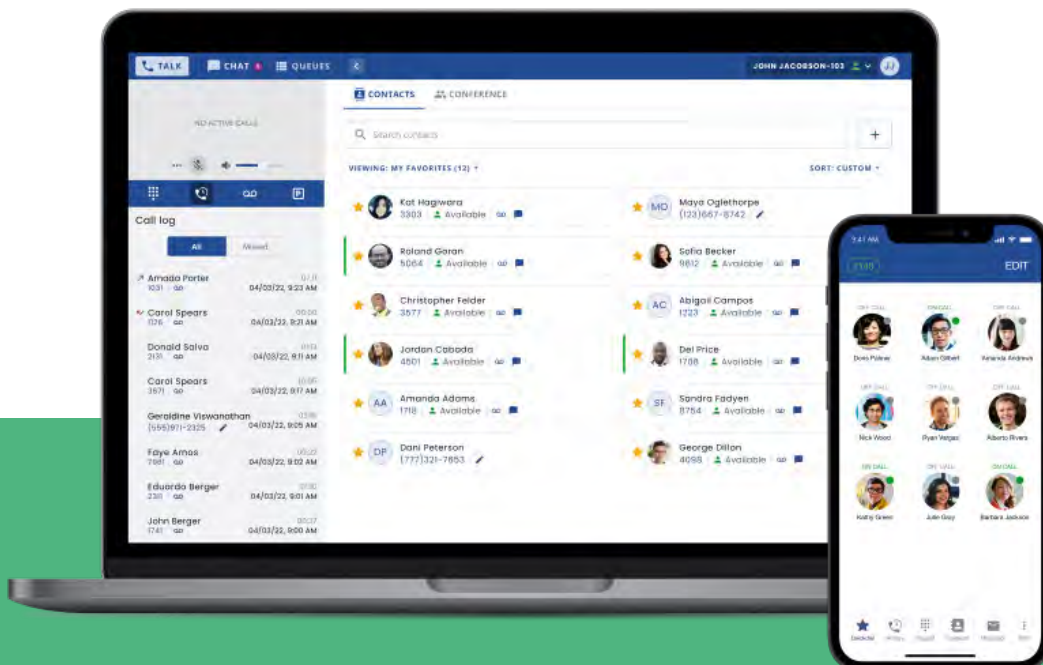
TALK CHAT QUEUES

JOHN JACOBSON-103 JJ

NO ACTIVE CALLS

Call log

All Missed

Amada Porter 1031 04/03/22, 9:23 AM
Carol Spears 1126 04/03/22, 9:21 AM
Donald Salva 2131 04/03/22, 9:11 AM
Carol Spears 3571 04/03/22, 9:17 AM
Geraldine Viswanathan (555)971-2325 04/03/22, 9:05 AM
Faye Amos 7981 04/03/22, 9:02 AM
Eduardo Berger 2311 04/03/22, 9:01 AM
John Berger 1741 04/03/22, 9:00 AM

CONTACTS CONFERENCE

Search contacts

VIEWING: MY FAVORITES (12) SORT: CUSTOM

Kat Hagiwara 3303 Available
Maya Oglethorpe (123)667-8742
Roland Garan 5064 Available
Sofia Becker 9812 Available
Christopher Felder 3577 Available
Abigail Campos 1723 Available
Jordan Caboda 4601 Available
Del Price 1788 Available
Amanda Adams 1718 Available
Sandra Fadyen 8754 Available
Dani Peterson (777)321-7853
George Dillon 4098 Available

9:41 AM
EDIT

Doris Palmer
Adam Gilbert
Amanda Andrews
Nick Wood
Ryan Vargas
Alberto Rivera
Kathy Green
Julie Gray
Barbara Jackson

Favorites History Keypad Contacts Messages More